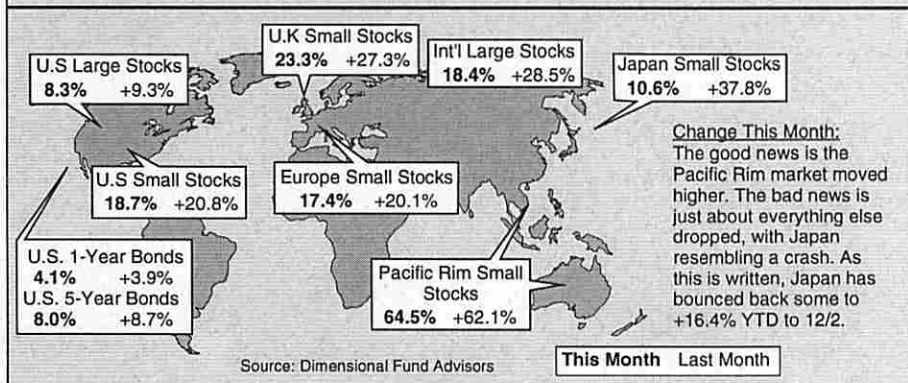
U.S Large Stocks
**8.3%** +9.3%

U.K Small Stocks
**23.3%** +27.3%

Int'l Large Stocks
**18.4%** +28.5%

Japan Small Stocks
**10.6%** +37.8%

U.S Small Stocks
**18.7%** +20.8%

Europe Small Stocks
**17.4%** +20.1%

Change This Month:
The good news is the Pacific Rim market moved higher. The bad news is just about everything else dropped, with Japan resembling a crash. As this is written, Japan has bounced back some to +16.4% YTD to 12/2.

U.S. 1-Year Bonds
**4.1%** +3.9%
U.S. 5-Year Bonds
**8.0%** +8.7%

Pacific Rim Small Stocks
**64.5%** +62.1%

Source: Dimensional Fund Advisors

**This Month** Last Month